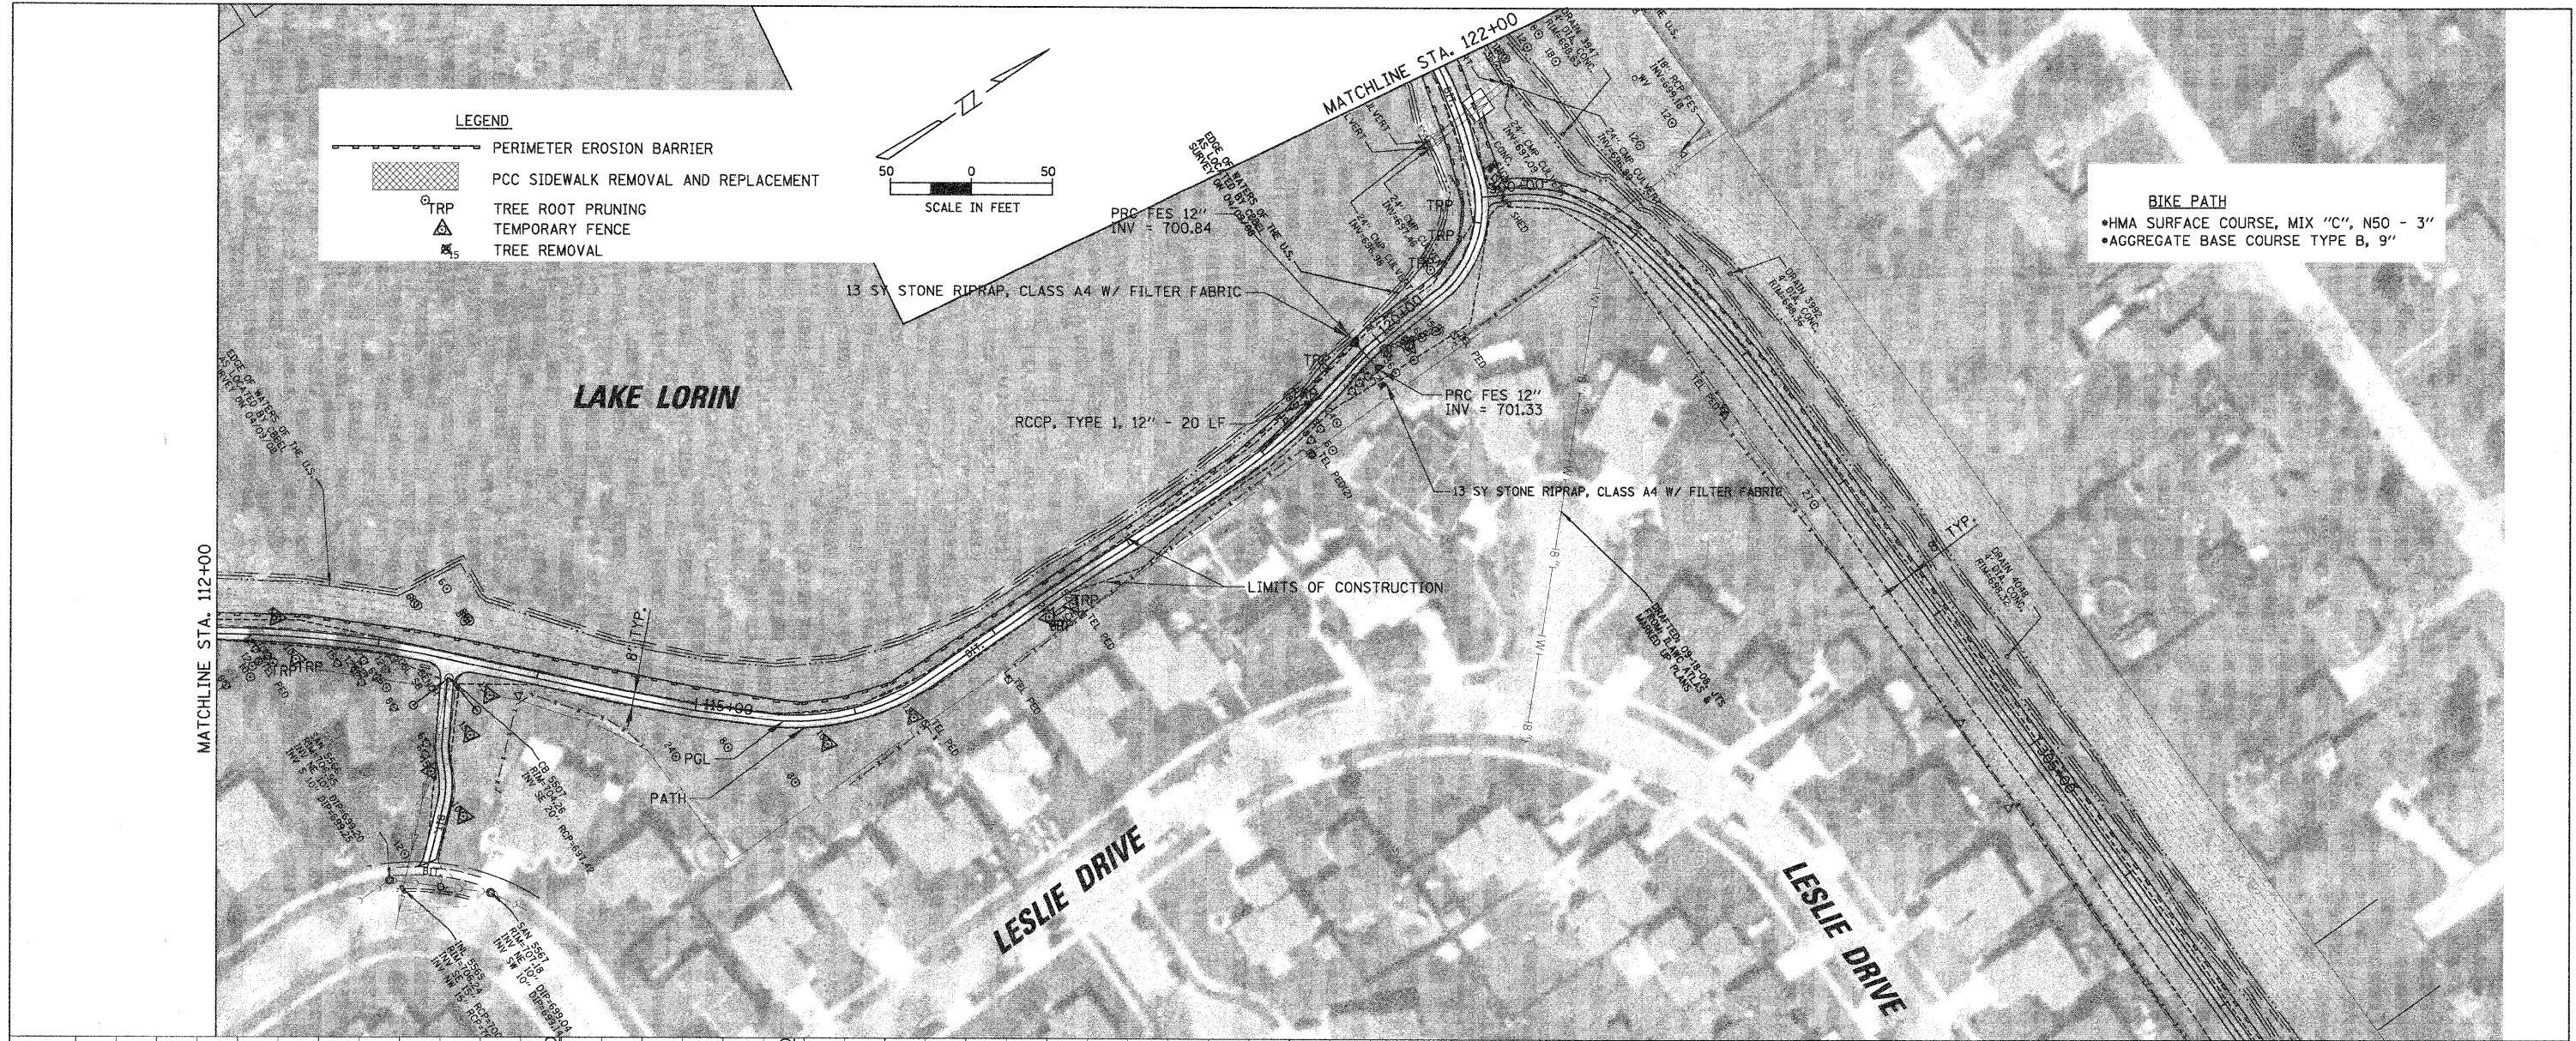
LEGEND
PERIMETER EROSION BARRIER
PCC SIDEWALK REMOVAL AND REPLACEMENT
TRP TREE ROOT PRUNING
TEMPORARY FENCE
TREE REMOVAL

50 0 50
SCALE IN FEET

N

MATCHLINE STA. 122+00

BIKE PATH
•HMA SURFACE COURSE, MIX "C", N50 - 3"
•AGGREGATE BASE COURSE TYPE B, 9"

PRC FES 12"
INV = 700.84

13 SY STONE RIPRAP, CLASS A4 W/ FILTER FABRIC

LAKE LORIN

PRC FES 12"
INV = 701.33

RCCP, TYPE 1, 12" - 20 LF

13 SY STONE RIPRAP, CLASS A4 W/ FILTER FABRIC

LIMITS OF CONSTRUCTION

TRP

8' TYP.

MATCHLINE STA. 112+00

115+00

PGL

PATH

LESLIE DRIVE

LESLIE DRIVE

TEL PED

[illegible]